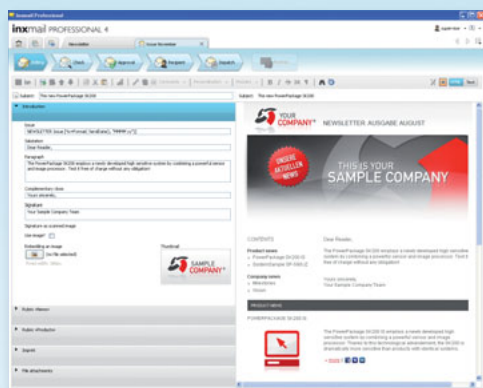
Inxmail Professional

inxmail PROFESSIONAL 4

Newsletter

Issue November

Editor

Check

Approval

Recipient

Dispatch

Subject: The new PowerPackage SK200

Subject: The new PowerPackage SK200

Introduction

Issue
NEWSLETTER Issue [%=Format(; SendDate(), "MMMM yy")]

Salutation
Dear Reader,

Paragraph
The PowerPackage SK200 employs a newly developed high sensitive system by combining a powerful sensor and image processor. Test it free of charge without any obligation!

Complementary close
Yours sincerely,

Signature
Your Sample Company Team

Signature as scanned image

Use image?

Embedding an image

Thumbnail

SAMPLE COMPANY

Rubric »News«

Rubric »Products«

Imprint

File attachments

YOUR COMPANY

NEWSLETTER AUSGABE AUGUST

UNSERE AKTUELLEN NEWS

THIS IS YOUR SAMPLE COMPANY

CONTENTS

Product news
PowerPackage SK200-S
Evident Sample SP-5000-Z

Company news
Milestones
Vision

Dear Reader,

The PowerPackage SK200 employs a newly developed high sensitive system by combining a powerful sensor and image processor. Test it free of charge without any obligation!

Yours sincerely,
Your Sample Company Team

PRODUCT NEWS

POWERPACKAGE SK200-S

The PowerPackage SK200 employs a newly developed high sensitive system by combining a powerful sensor and image processor. Thanks to the technological advancement, the SK200 is dramatically more sensitive than products with identical systems.

» more